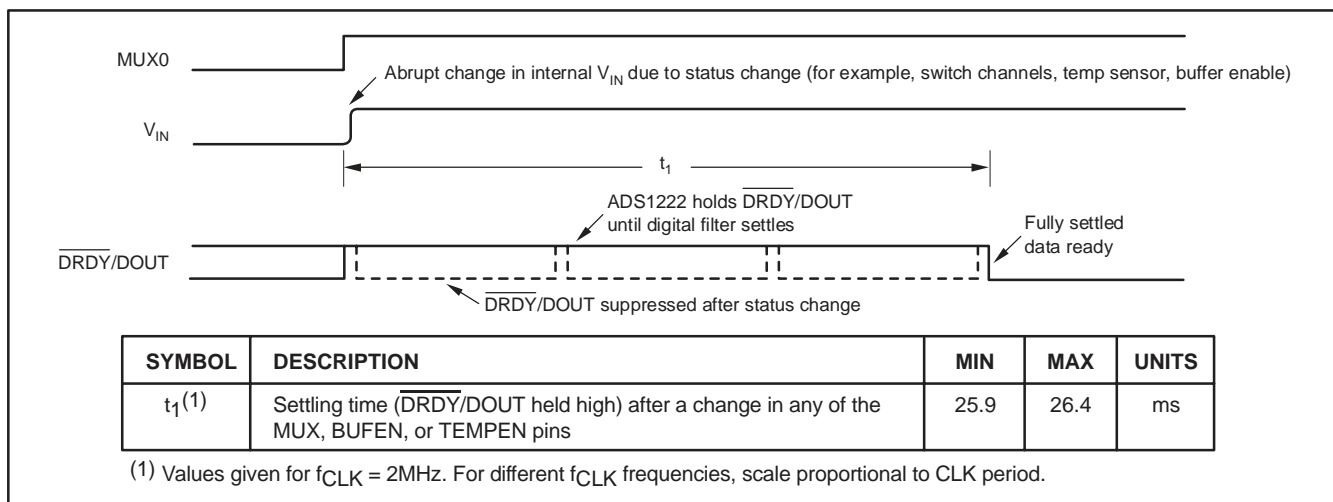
MUX0

Abrupt change in internal $V_{IN}$ due to status change (for example, switch channels, temp sensor, buffer enable)

$V_{IN}$

$t_1$

ADS1222 holds $\overline{DRDY}$/DOUT until digital filter settles

Fully settled data ready

$\overline{DRDY}$/DOUT

$\overline{DRDY}$/DOUT suppressed after status change

| SYMBOL | DESCRIPTION | MIN | MAX | UNITS |
|---|---|---|---|---|
| $t_1^{(1)}$ | Settling time ($\overline{DRDY}$/DOUT held high) after a change in any of the MUX, BUFEN, or TEMPEN pins | 25.9 | 26.4 | ms |

(1) Values given for $f_{CLK}$ = 2MHz. For different $f_{CLK}$ frequencies, scale proportional to CLK period.